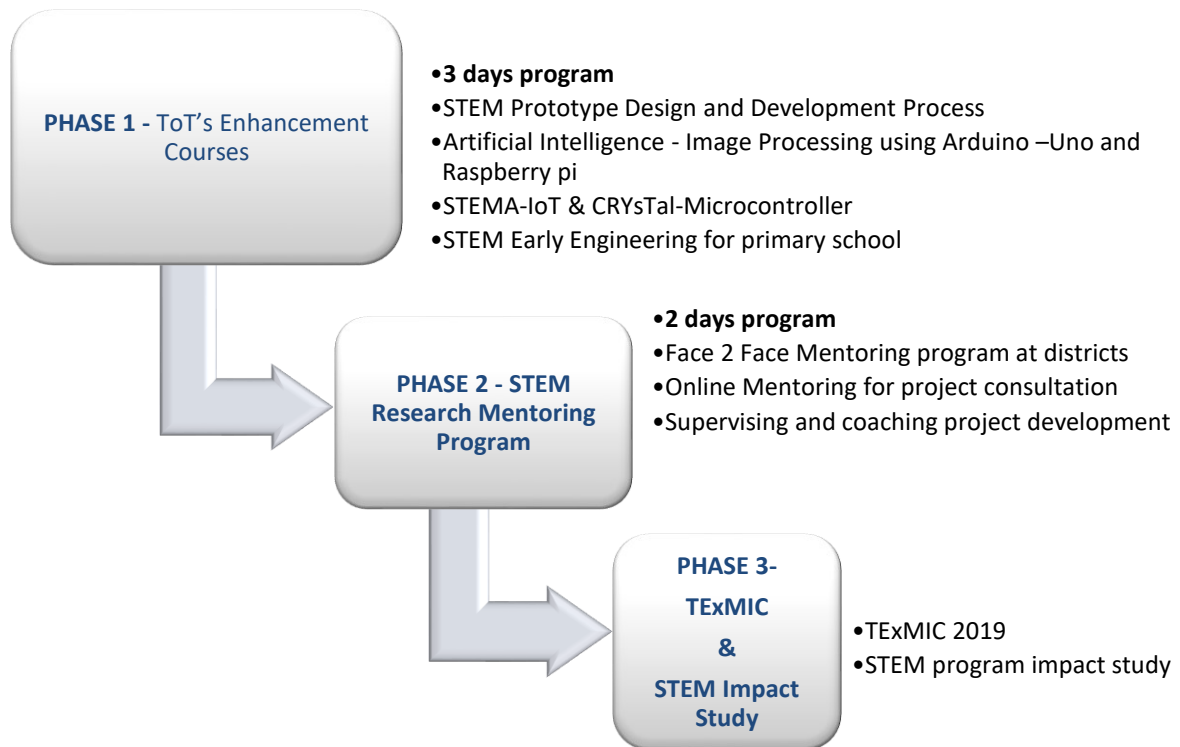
PHASE 1 - ToT's Enhancement Courses

•3 days program
•STEM Prototype Design and Development Process
•Artificial Intelligence - Image Processing using Arduino –Uno and Raspberry pi
•STEMA-IoT & CRYsTal-Microcontroller
•STEM Early Engineering for primary school

PHASE 2 - STEM Research Mentoring Program

•2 days program
•Face 2 Face Mentoring program at districts
•Online Mentoring for project consultation
•Supervising and coaching project development

PHASE 3- TExMIC & STEM Impact Study

•TExMIC 2019
•STEM program impact study